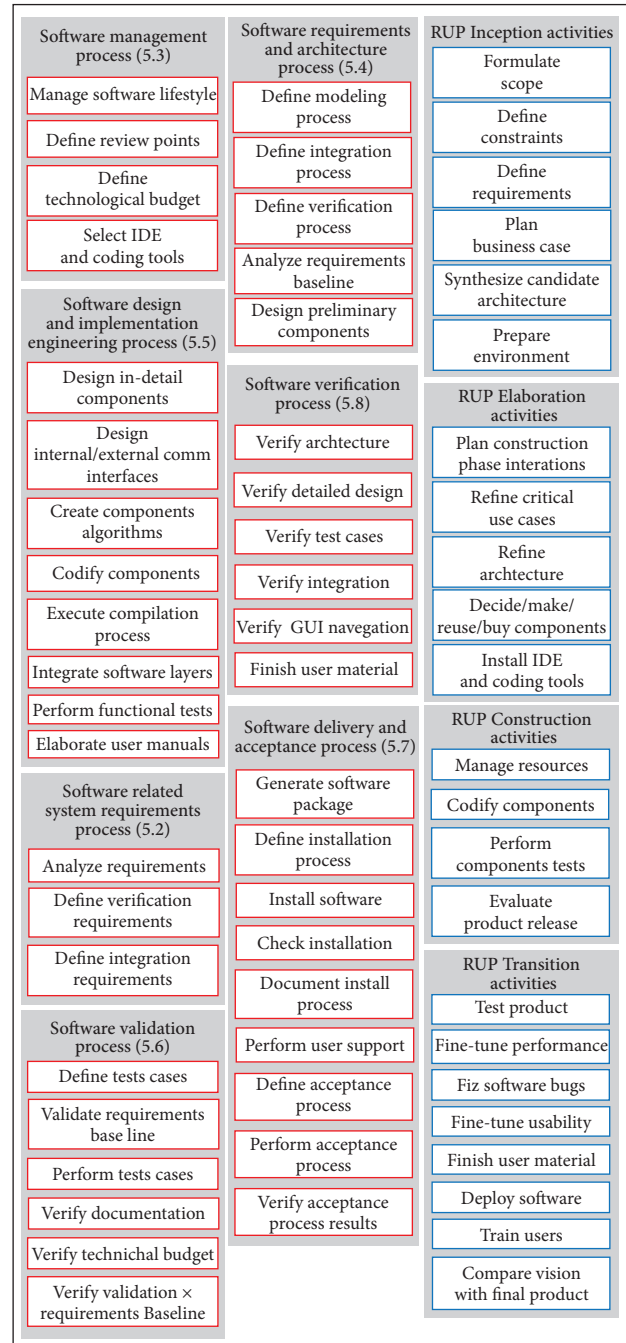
Software management process (5.3)

Manage software lifestyle

Define review points

Define technological budget

Select IDE and coding tools

Software design and implementation engineering process (5.5)

Design in-detail components

Design internal/external comm interfaces

Create components algorithms

Codify components

Execute compilation process

Integrate software layers

Perform functional tests

Elaborate user manuals

Software related system requirements process (5.2)

Analyze requirements

Define verification requirements

Define integration requirements

Software validation process (5.6)

Define tests cases

Validate requirements base line

Perform tests cases

Verify documentation

Verify technichal budget

Verify validation × requirements Baseline

Software requirements and architecture process (5.4)

Define modeling process

Define integration process

Define verification process

Analyze requirements baseline

Design preliminary components

Software verification process (5.8)

Verify archtecture

Verify detailed design

Verify test cases

Verify integration

Verify GUI navegation

Finish user material

Software delivery and acceptance process (5.7)

Generate software package

Define installation process

Install software

Check installation

Document install process

Perform user support

Define acceptance process

Perform acceptance process

Verify acceptance process results

RUP Inception activities

Formulate scope

Define constraints

Define requirements

Plan business case

Synthesize candidate architecture

Prepare environment

RUP Elaboration activities

Plan construction phase interations

Refine critical use cases

Refine archtecture

Decide/make/reuse/buy components

Install IDE and coding tools

RUP Construction activities

Manage resources

Codify components

Perform components tests

Evaluate product release

RUP Transition activities

Test product

Fine-tune performance

Fiz software bugs

Fine-tune usability

Finish user material

Deploy software

Train users

Compare vision with final product